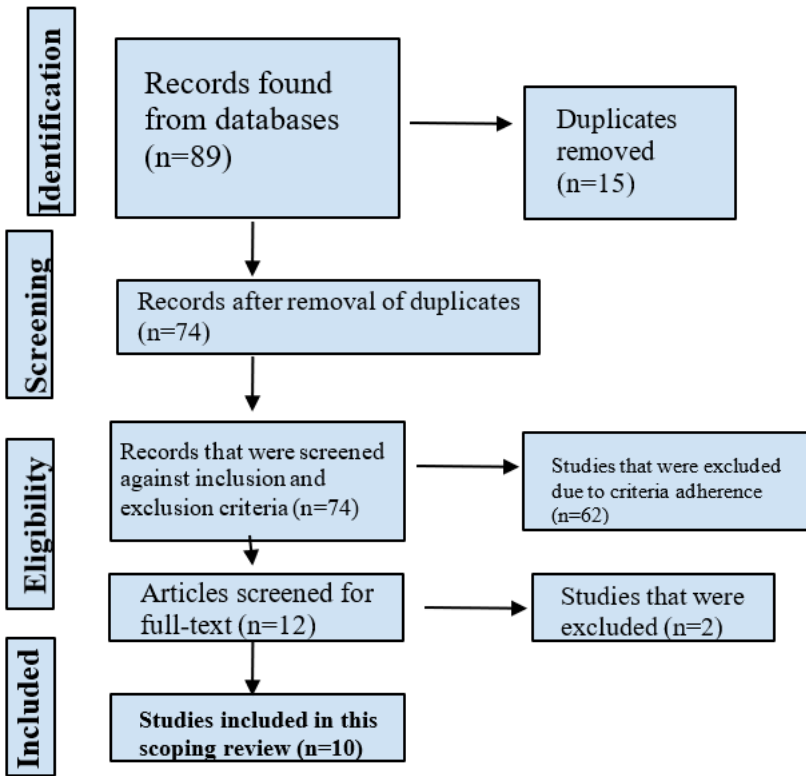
Identification

Records found from databases (n=89)

Duplicates removed (n=15)

Screening

Records after removal of duplicates (n=74)

Eligibility

Records that were screened against inclusion and exclusion criteria (n=74)

Studies that were excluded due to criteria adherence (n=62)

Articles screened for full-text (n=12)

Studies that were excluded (n=2)

Included

Studies included in this scoping review (n=10)